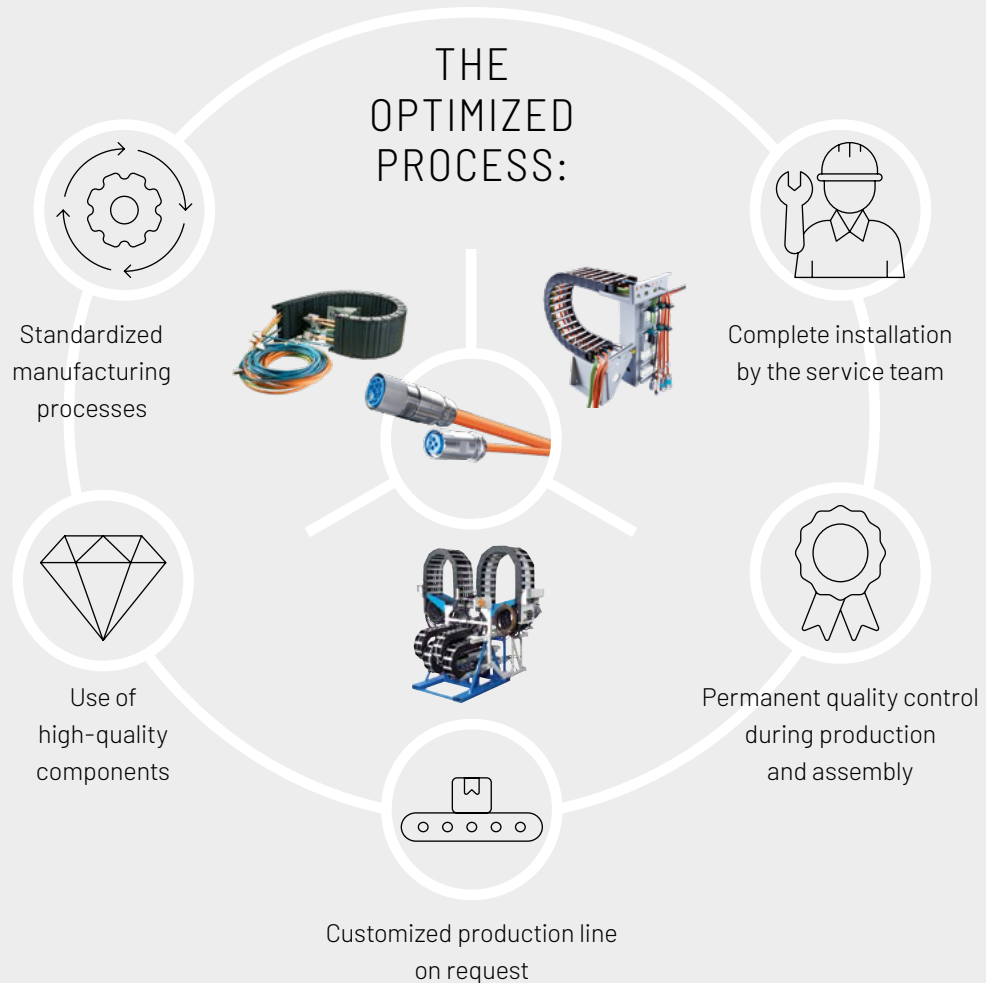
THE OPTIMIZED PROCESS:

Standardized manufacturing processes

Complete installation by the service team

Use of high-quality components

Permanent quality control during production and assembly

Customized production line on request